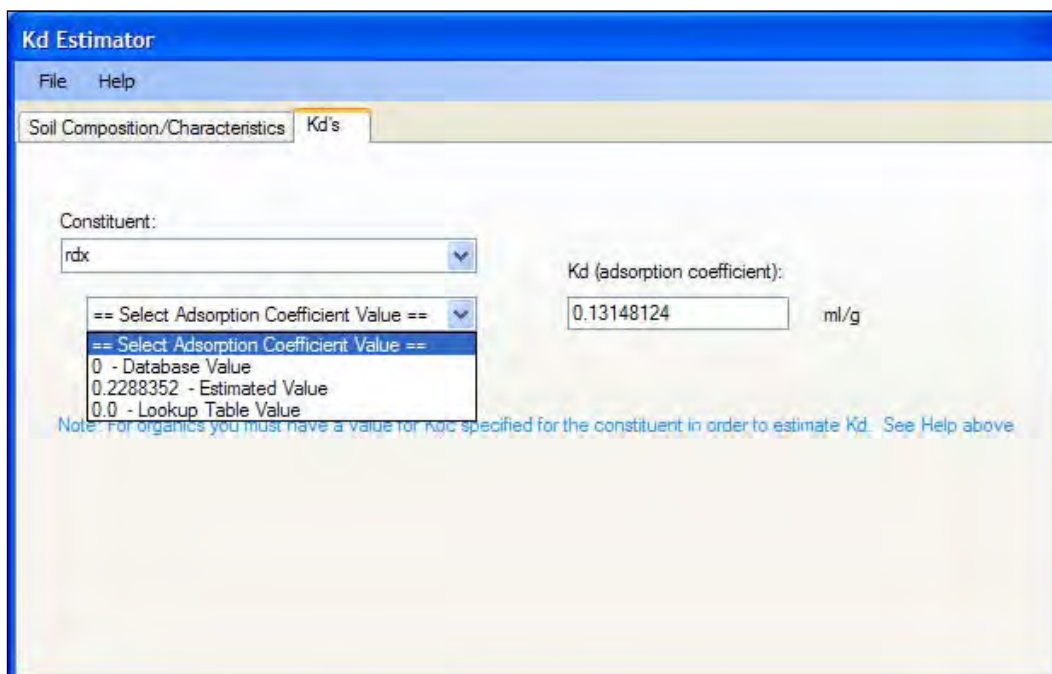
Kd Estimator

File Help

Soil Composition/Characteristics | Kd's

Constituent:

rdx

Kd (adsorption coefficient):

== Select Adsorption Coefficient Value ==

0.13148124

ml/g

== Select Adsorption Coefficient Value ==
0 - Database Value
0.2288352 - Estimated Value
0.0 - Lookup Table Value

Note: For organics you must have a value for Koc specified for the constituent in order to estimate Kd. See Help above